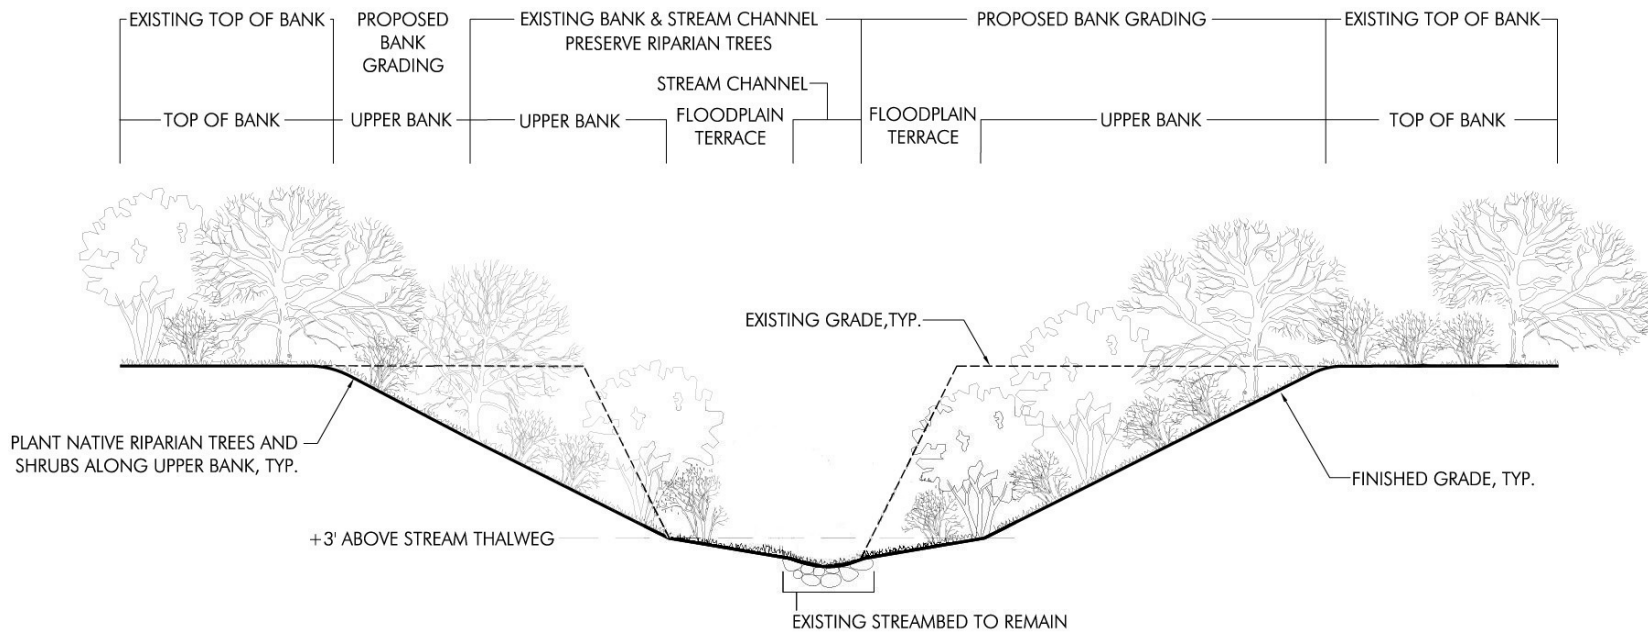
EXISTING TOP OF BANK

PROPOSED BANK GRADING

EXISTING BANK & STREAM CHANNEL PRESERVE RIPARIAN TREES

PROPOSED BANK GRADING

EXISTING TOP OF BANK

STREAM CHANNEL

TOP OF BANK

UPPER BANK

UPPER BANK

FLOODPLAIN TERRACE

FLOODPLAIN TERRACE

UPPER BANK

TOP OF BANK

EXISTING GRADE,TYP.

PLANT NATIVE RIPARIAN TREES AND SHRUBS ALONG UPPER BANK, TYP.

FINISHED GRADE, TYP.

+3' ABOVE STREAM THALWEG

EXISTING STREAMBED TO REMAIN